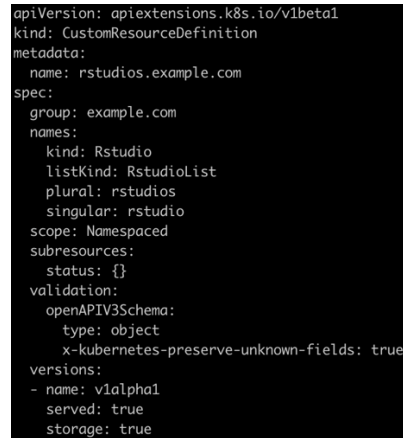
apiVersion: apiextensions.k8s.io/v1beta1
kind: CustomResourceDefinition
metadata:
  name: rstudios.example.com
spec:
  group: example.com
  names:
    kind: Rstudio
    listKind: RstudioList
    plural: rstudios
    singular: rstudio
  scope: Namespaced
  subresources:
    status: {}
  validation:
    openAPIV3Schema:
      type: object
      x-kubernetes-preserve-unknown-fields: true
  versions:
  - name: v1alpha1
    served: true
    storage: true